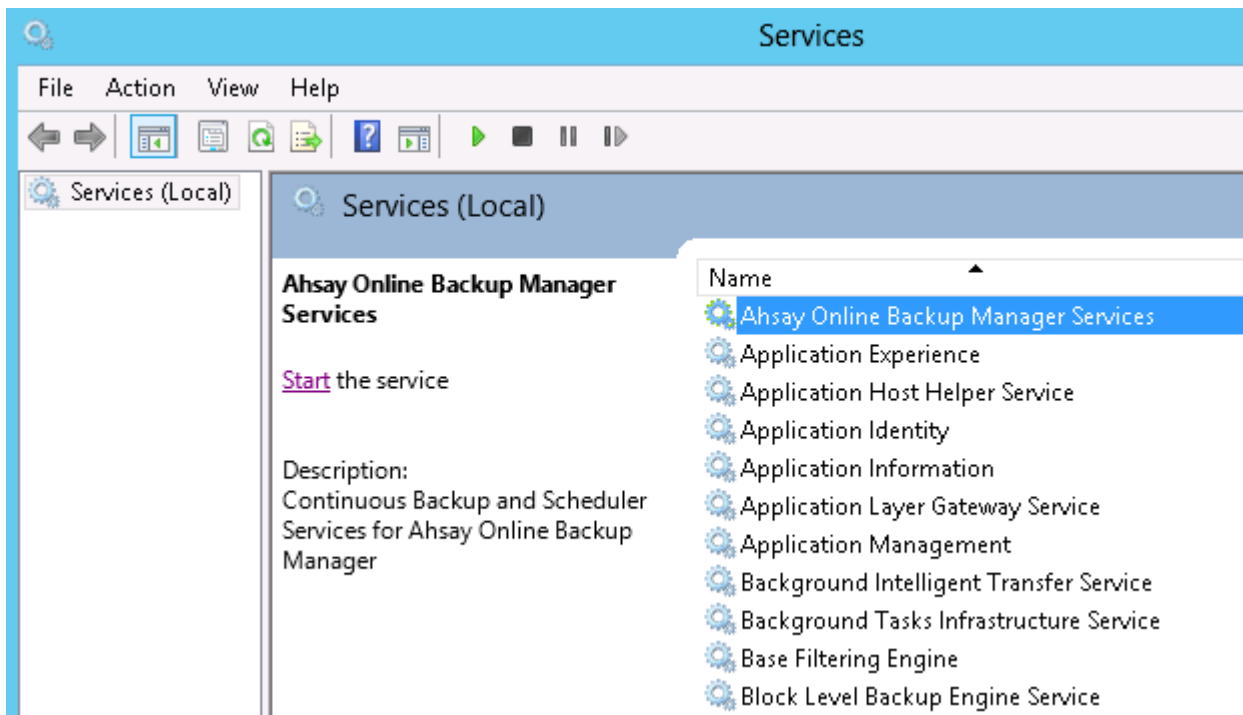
Services

File Action View Help

Services (Local)

Services (Local)

Ahsay Online Backup Manager Services

Start the service

Description:
Continuous Backup and Scheduler Services for Ahsay Online Backup Manager

Name
Ahsay Online Backup Manager Services
Application Experience
Application Host Helper Service
Application Identity
Application Information
Application Layer Gateway Service
Application Management
Background Intelligent Transfer Service
Background Tasks Infrastructure Service
Base Filtering Engine
Block Level Backup Engine Service